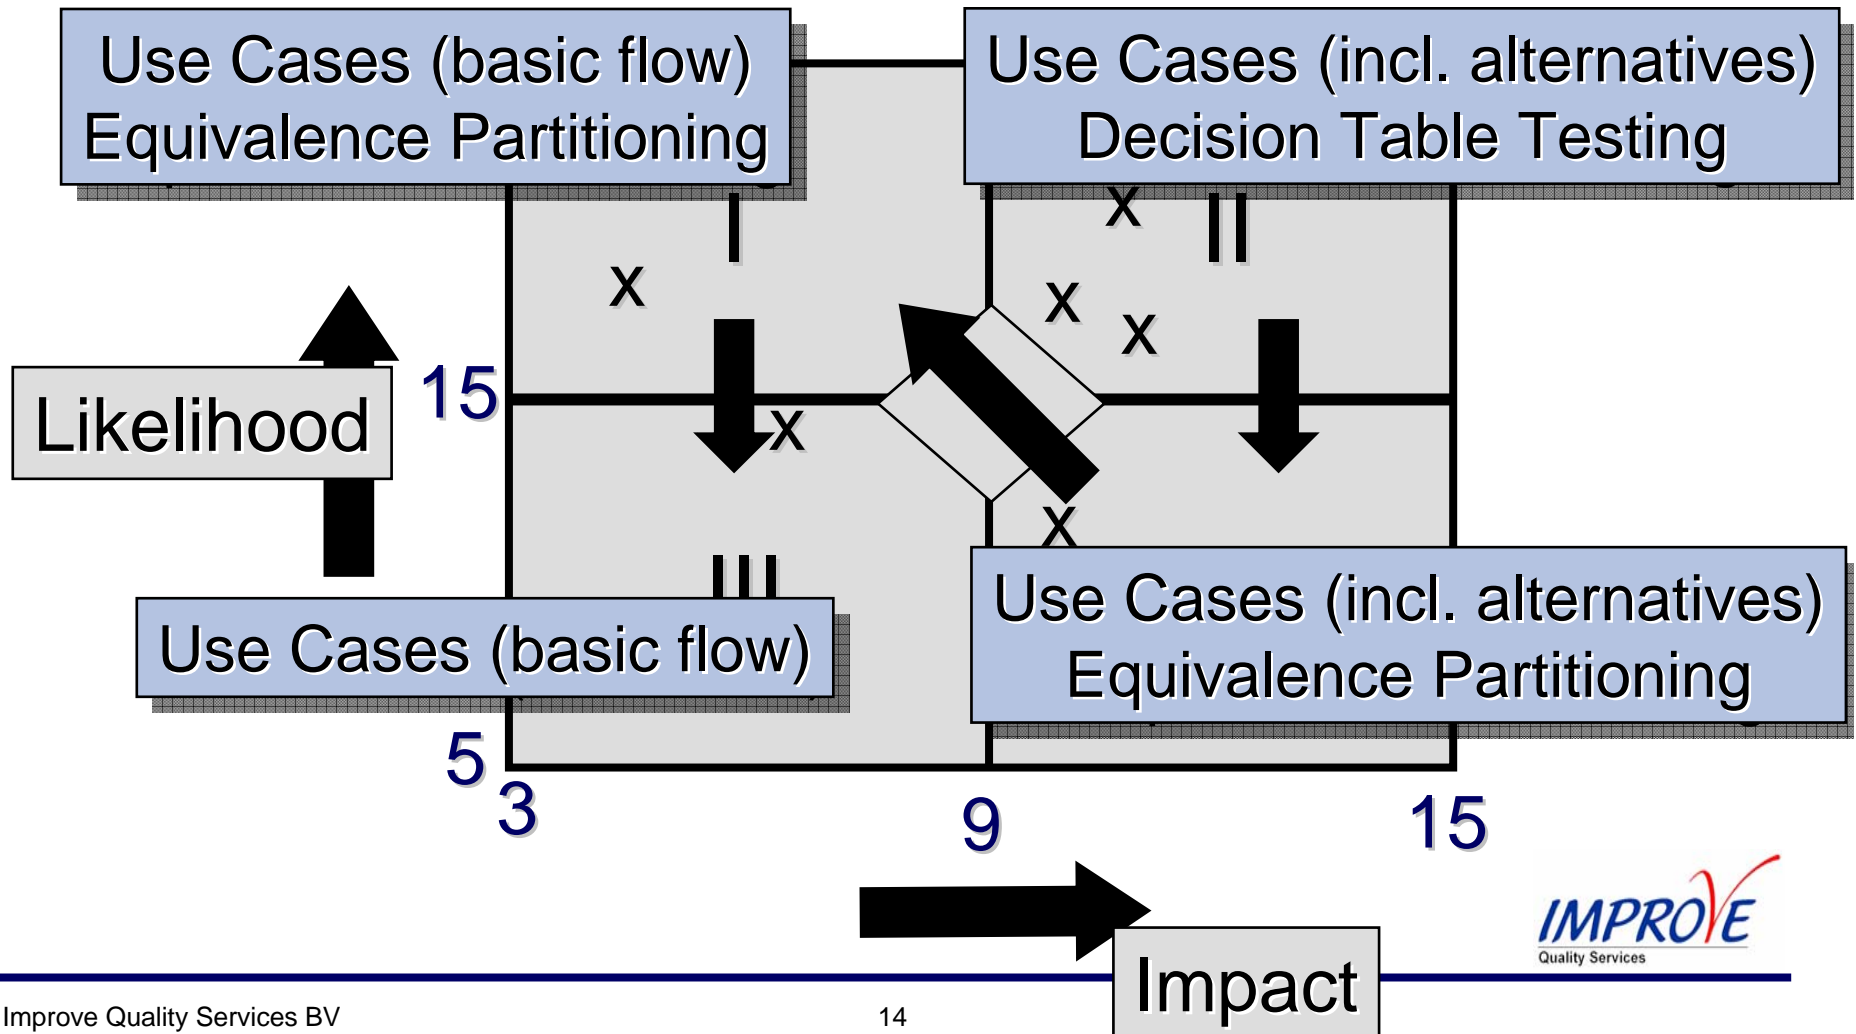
Use Cases (basic flow)
Equivalence Partitioning

Use Cases (incl. alternatives)
Decision Table Testing

I

II

x

x

x

x

x

x

Likelihood

15

III

Use Cases (basic flow)

Use Cases (incl. alternatives)
Equivalence Partitioning

5

3

9

15

Impact

IMPROVE
Quality Services

Improve Quality Services BV

14